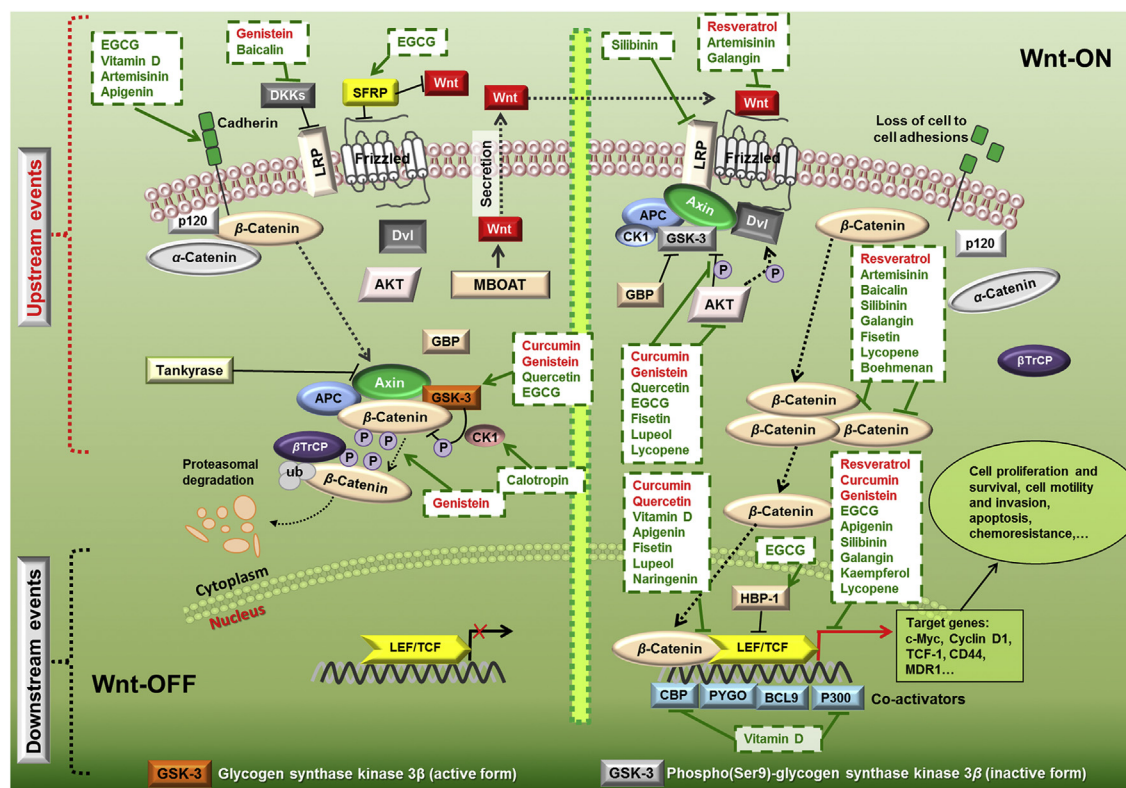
Wnt-ON

Upstream events

Downstream events

Wnt-OFF

EGCG
Vitamin D
Artemisinin
Apigenin

Genistein
Baicalin

EGCG

DKKs

SFRP

Wnt

Cadherin

LRP

Frizzled

Secretion

Wnt

p120

β-Catenin

α-Catenin

Dvl

Wnt

AKT

MBOAT

GBP

Tankyrase

Axin

APC

GSK-3

β-Catenin

Curcumin
Genistein
Quercetin
EGCG

βTrCP

P

P

P

P

CK1

ub

Proteasomal degradation

β-Catenin

Calotropin

Genistein

Cytoplasm

Nucleus

LEF/TCF

Silibinin

Resveratrol
Artemisinin
Galangin

Wnt

Loss of cell to cell adhesions

LRP

Frizzled

APC

Axin

CK1

GSK-3

Dvl

P

P

β-Catenin

p120

GBP

AKT

Resveratrol
Artemisinin
Baicalin
Silibinin
Galangin
Fisetin
Lycopene
Boehmenan

α-Catenin

βTrCP

Curcumin
Genistein
Quercetin
EGCG
Fisetin
Lupeol
Lycopene

β-Catenin

β-Catenin

β-Catenin

Curcumin
Quercetin
Vitamin D
Apigenin
Fisetin
Lupeol
Naringenin

β-Catenin

Resveratrol
Curcumin
Genistein
EGCG
Apigenin
Silibinin
Galangin
Kaempferol
Lycopene

Cell proliferation and survival, cell motility and invasion, apoptosis, chemoresistance,…

EGCG

HBP-1

β-Catenin

LEF/TCF

Target genes:
c-Myc, Cyclin D1, TCF-1, CD44, MDR1…

CBP

PYGO

BCL9

P300

Co-activators

Vitamin D

GSK-3 Glycogen synthase kinase 3β (active form)

GSK-3 Phospho(Ser9)-glycogen synthase kinase 3β (inactive form)